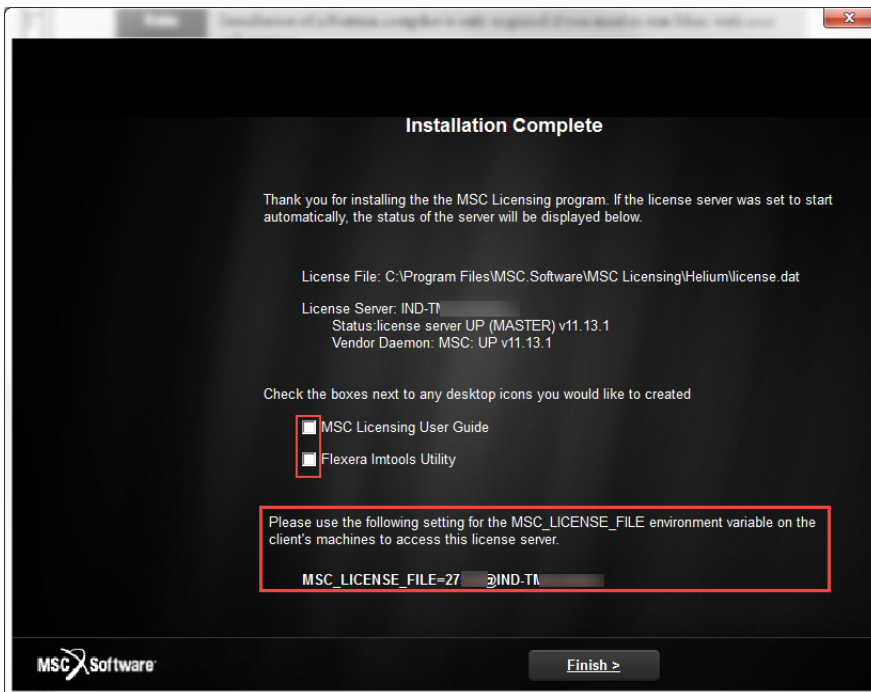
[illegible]

Installation Complete

Thank you for installing the the MSC Licensing program. If the license server was set to start automatically, the status of the server will be displayed below.

License File: C:\Program Files\MSC.Software\MSC Licensing\Helium\license.dat

License Server: IND-TM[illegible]
Status:license server UP (MASTER) v11.13.1
Vendor Daemon: MSC: UP v11.13.1

Check the boxes next to any desktop icons you would like to created

MSC Licensing User Guide

Flexera lmtools Utility

Please use the following setting for the MSC_LICENSE_FILE environment variable on the client's machines to access this license server.

MSC_LICENSE_FILE=27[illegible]@IND-TM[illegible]

MSC Software

Finish >